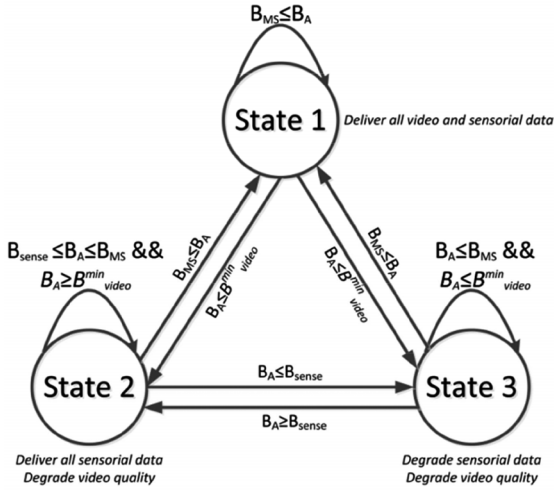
$B_{MS} \leq B_A$

State 1

Deliver all video and sensorial data

$B_{sense} \leq B_A \leq B_{MS}$ &&
$B_A \geq B^{min}_{video}$

$B_{MS} \leq B_A$

$B_A \leq B^{min}_{video}$

$B_A \leq B^{min}_{video}$

$B_{MS} \leq B_A$

$B_A \leq B_{MS}$ &&
$B_A \leq B^{min}_{video}$

State 2

$B_A \leq B_{sense}$

$B_A \geq B_{sense}$

State 3

Deliver all sensorial data
Degrade video quality

Degrade sensorial data
Degrade video quality